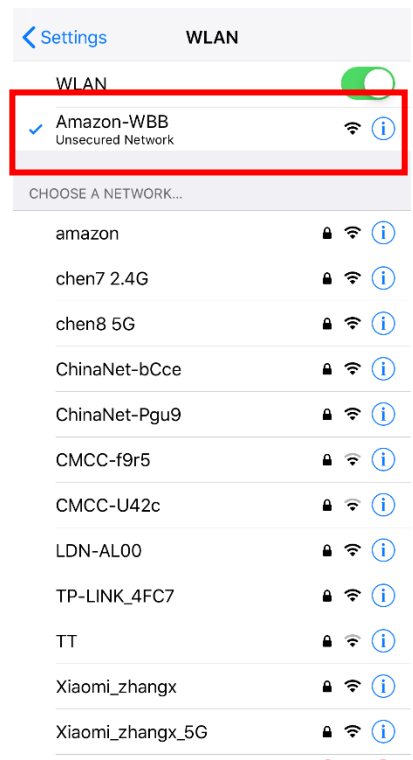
Settings WLAN

WLAN

Amazon-WBB
Unsecured Network

CHOOSE A NETWORK...

amazon

chen7 2.4G

chen8 5G

ChinaNet-bCce

ChinaNet-Pgu9

CMCC-f9r5

CMCC-U42c

LDN-AL00

TP-LINK_4FC7

TT

Xiaomi_zhangx

Xiaomi_zhangx_5G